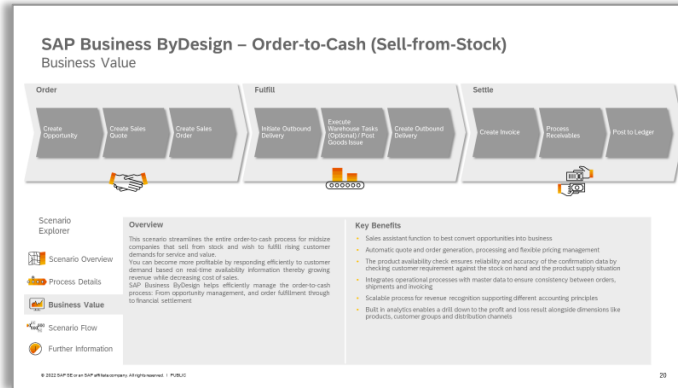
SAP Business ByDesign – Order-to-Cash (Sell-from-Stock)
Business Value

Order

Fulfill

Settle

Create Opportunity

Create Sales Quote

Create Sales Order

Initiate Outbound Delivery

Execute Warehouse Tasks (Optional) / Post Goods Issue

Create Outbound Delivery

Create Invoice

Process Receivables

Post to Ledger

Scenario Explorer

Scenario Overview

Process Details

Business Value

Scenario Flow

Further Information

Overview

This scenario streamlines the entire order-to-cash process for midsize companies that sell from stock and wish to fulfill rising customer demands for service and value.

You can become more profitable by responding efficiently to customer demand based on real-time availability information thereby growing revenue while decreasing cost of sales.

SAP Business ByDesign helps efficiently manage the order-to-cash process: From opportunity management, and order fulfillment through to financial settlement

Key Benefits

Sales assistant function to best convert opportunities into business

Automatic quote and order generation, processing and flexible pricing management

The product availability check ensures reliability and accuracy of the confirmation data by checking customer requirement against the stock on hand and the product supply situation

Integrates operational processes with master data to ensure consistency between orders, shipments and invoicing

Scalable process for revenue recognition supporting different accounting principles

Built in analytics enables a drill down to the profit and loss result alongside dimensions like products, customer groups and distribution channels

© 2022 SAP SE or an SAP affiliate company. All rights reserved. ǀ PUBLIC

20